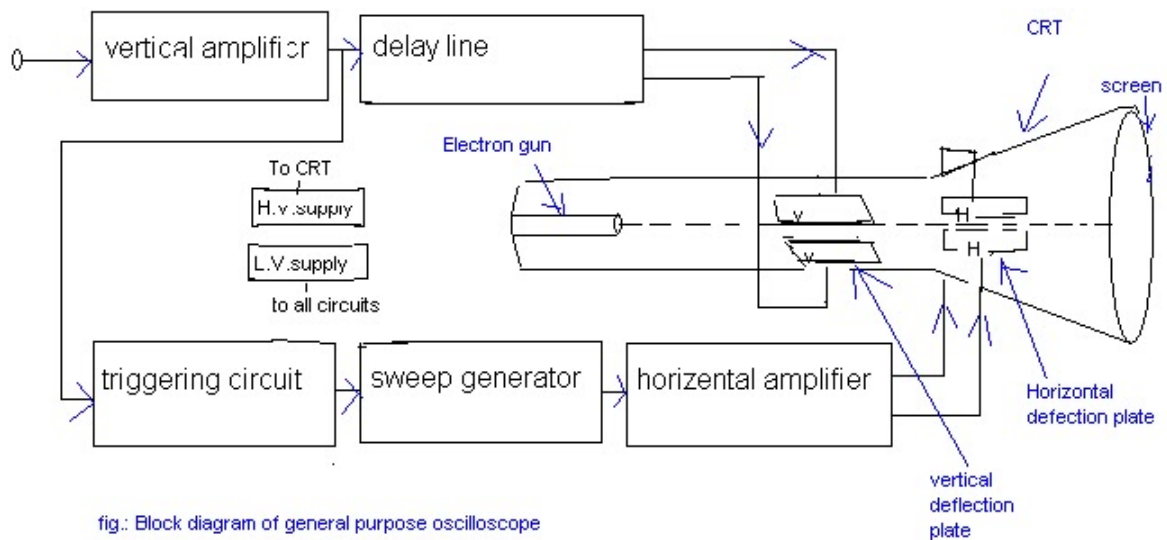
vertical amplifier

delay line

CRT

screen

Electron gun

To CRT

H.v.supply

L.V.supply

to all circuits

V

V

H

H

triggering circuit

sweep generator

horizental amplifier

Horizontal defection plate

vertical deflection plate

fig.: Block diagram of general purpose oscilloscope